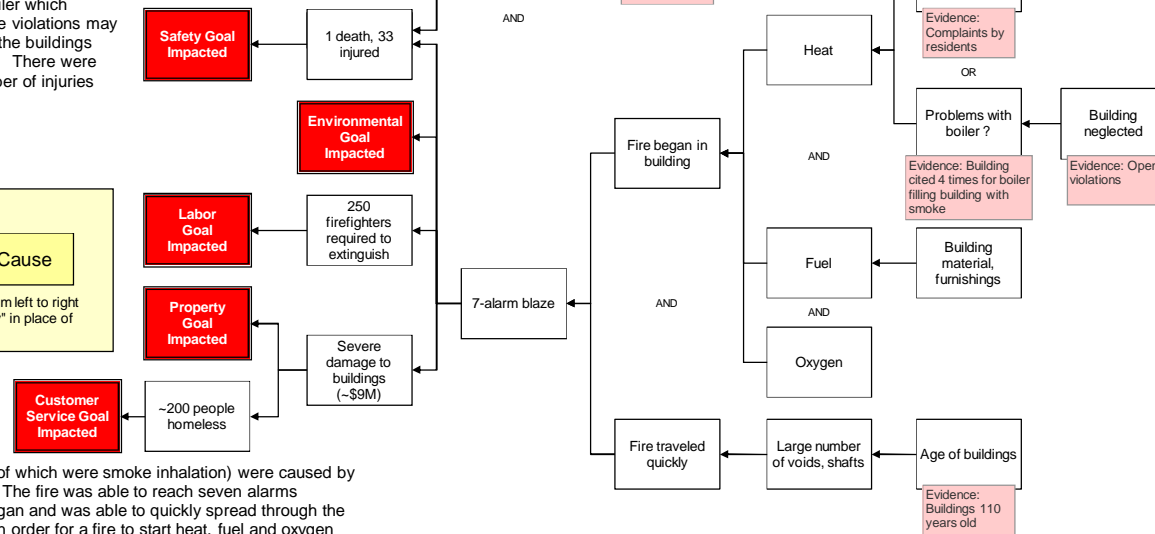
iler which
e violations may
the buildings
There were
ber of injuries

Safety Goal Impacted

1 death, 33 injured

AND

Evidence: Complaints by residents

OR

Heat

Environmental Goal Impacted

Problems with boiler ?

Building neglected

Fire began in building

AND

Evidence: Building cited 4 times for boiler filling building with smoke

Evidence: Oper violations

Labor Goal Impacted

250 firefighters required to extinguish

Cause

m left to right
" in place of

Fuel

Building material, furnishings

Property Goal Impacted

7-alarm blaze

AND

AND

Severe damage to buildings (~$9M)

Oxygen

Customer Service Goal Impacted

~200 people homeless

Fire traveled quickly

Large number of voids, shafts

Age of buildings

Evidence: Buildings 110 years old

f which were smoke inhalation) were caused by
The fire was able to reach seven alarms
gan and was able to quickly spread through the
n order for a fire to start heat, fuel and oxygen